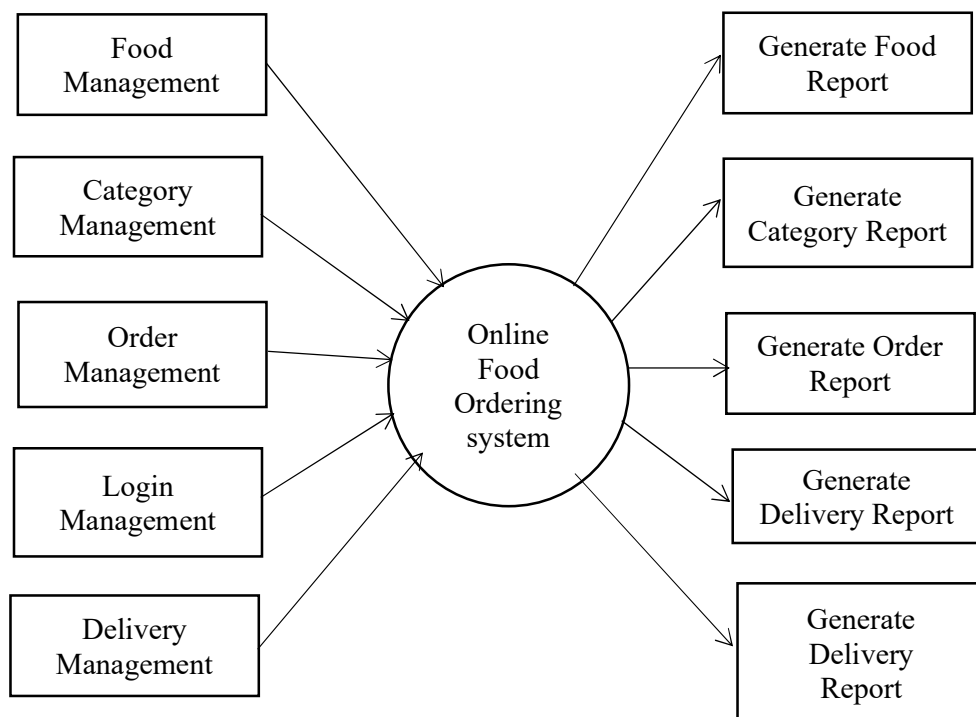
Food Management

Category Management

Order Management

Login Management

Delivery Management

Online Food Ordering system

Generate Food Report

Generate Category Report

Generate Order Report

Generate Delivery Report

Generate Delivery Report